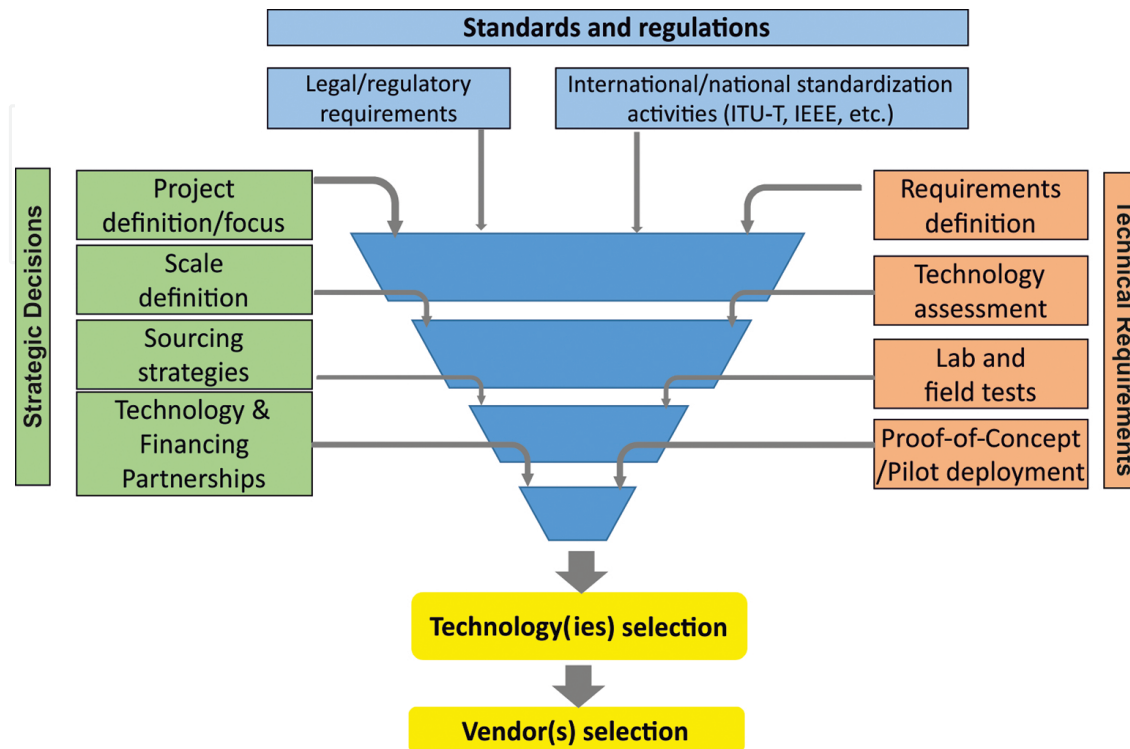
Standards and regulations

Legal/regulatory requirements

International/national standardization activities (ITU-T, IEEE, etc.)

Strategic Decisions

Project definition/focus

Scale definition

Sourcing strategies

Technology & Financing Partnerships

Technical Requirements

Requirements definition

Technology assessment

Lab and field tests

Proof-of-Concept /Pilot deployment

Technology(ies) selection

Vendor(s) selection